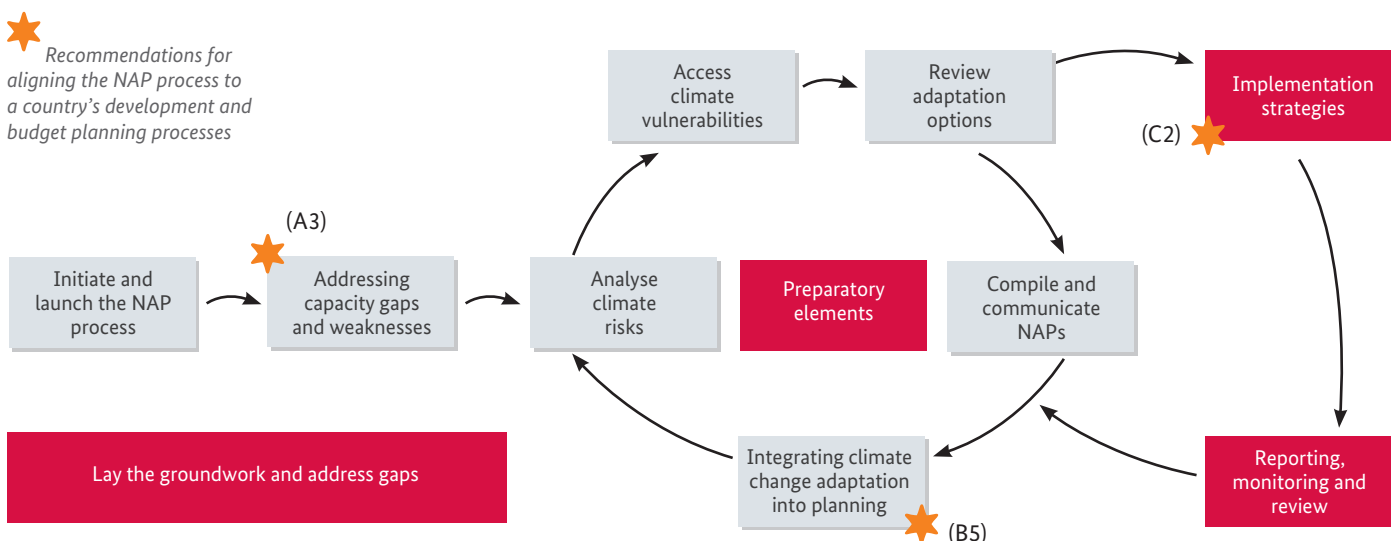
Recommendations for aligning the NAP process to a country's development and budget planning processes

Access climate vulnerabilities

Review adaptation options

Implementation strategies

(C2)

(A3)

Initiate and launch the NAP process

Addressing capacity gaps and weaknesses

Analyse climate risks

Preparatory elements

Compile and communicate NAPs

Lay the groundwork and address gaps

Integrating climate change adaptation into planning

(B5)

Reporting, monitoring and review